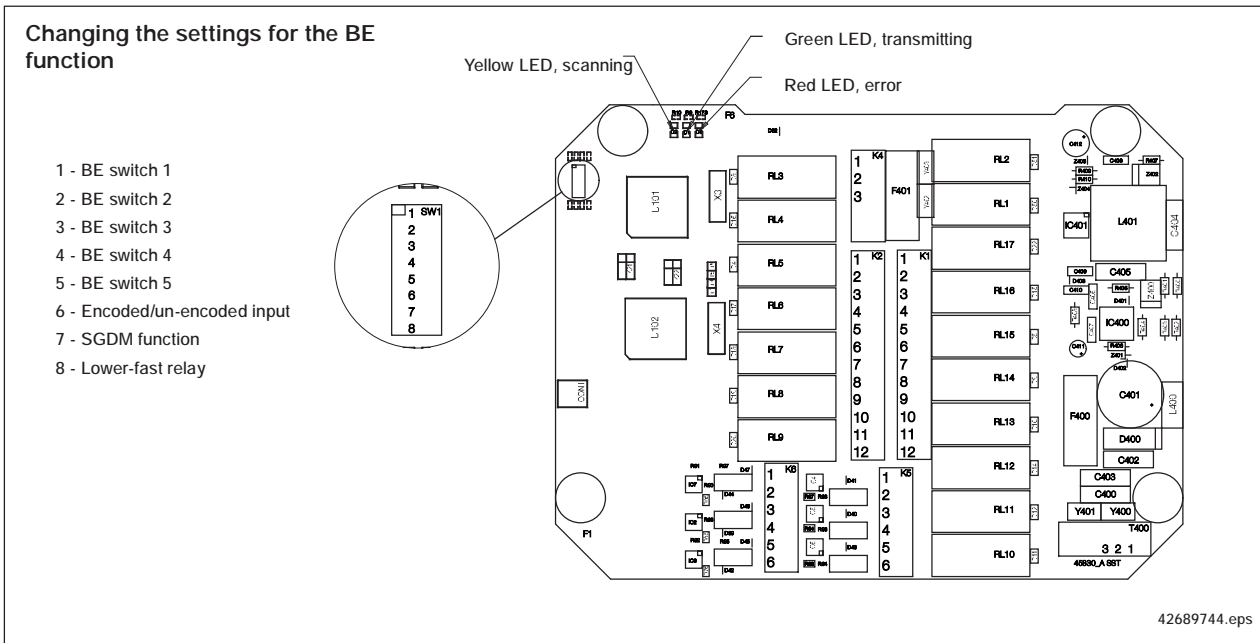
Changing the settings for the BE function

Yellow LED, scanning

Green LED, transmitting

Red LED, error

1 - BE switch 1
2 - BE switch 2
3 - BE switch 3
4 - BE switch 4
5 - BE switch 5
6 - Encoded/un-encoded input
7 - SGDM function
8 - Lower-fast relay

SW1
1
2
3
4
5
6
7
8

F6
L101
L102
X3
X4
RL3
RL4
RL5
RL6
RL7
RL8
RL9
K4
1
2
3
F401
K2
1
2
3
4
5
6
7
8
9
10
11
12
K1
1
2
3
4
5
6
7
8
9
10
11
12
RL2
RL1
RL17
RL16
RL15
RL14
RL13
RL12
RL11
RL10
IC401
L401
C404
C405
IC400
C401
L400
F400
D400
C402
C403
C400
Y401
Y400
T400
3 2 1
46830_A SST
CON1
P1
K6
1
2
3
4
5
6
K5
1
2
3
4
5
6

42689744.eps